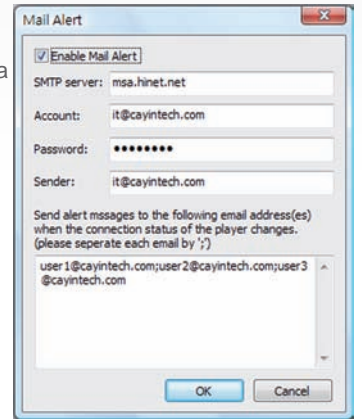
Mail Alert

Enable Mail Alert

SMTP server: msa.hinet.net

Account: it@cayintech.com

Password: ••••••••

Sender: it@cayintech.com

Send alert mssages to the following email address(es) when the connection status of the player changes. (please seperate each email by ';')

user1@cayintech.com;user2@cayintech.com;user3@cayintech.com

OK Cancel